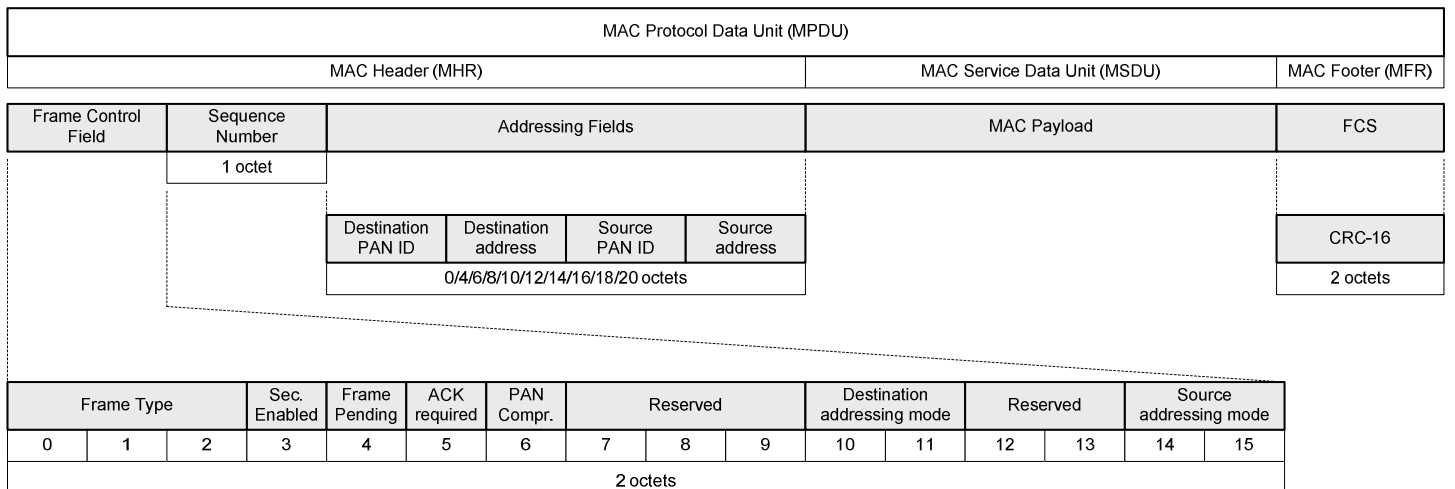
MAC Protocol Data Unit (MPDU)

MAC Header (MHR)

MAC Service Data Unit (MSDU)

MAC Footer (MFR)

Frame Control Field

Sequence Number

1 octet

Addressing Fields

MAC Payload

FCS

Destination PAN ID

Destination address

Source PAN ID

Source address

0/4/6/8/10/12/14/16/18/20 octets

CRC-16

2 octets

| Frame Type | | | Sec. Enabled | Frame Pending | ACK required | PAN Compr. | Reserved | | | Destination addressing mode | | Reserved | | Source addressing mode | |
|---|---|---|---|---|---|---|---|---|---|---|---|---|---|---|---|
| 0 | 1 | 2 | 3 | 4 | 5 | 6 | 7 | 8 | 9 | 10 | 11 | 12 | 13 | 14 | 15 |

2 octets